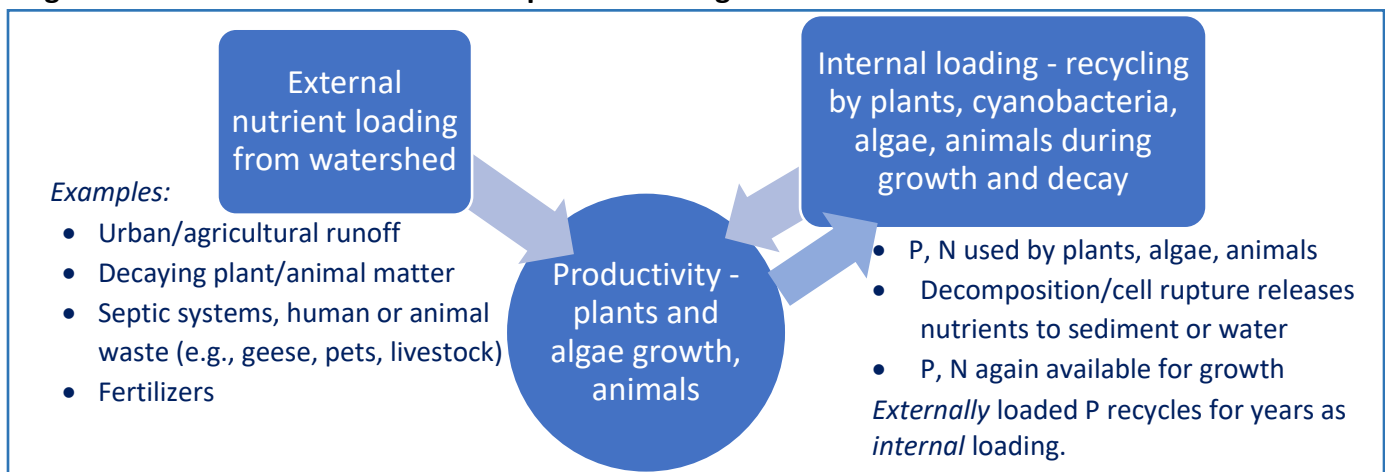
External nutrient loading from watershed

Examples:
- Urban/agricultural runoff
- Decaying plant/animal matter
- Septic systems, human or animal waste (e.g., geese, pets, livestock)
- Fertilizers

Productivity - plants and algae growth, animals

Internal loading - recycling by plants, cyanobacteria, algae, animals during growth and decay

- P, N used by plants, algae, animals
- Decomposition/cell rupture releases nutrients to sediment or water
- P, N again available for growth

Externally loaded P recycles for years as internal loading.